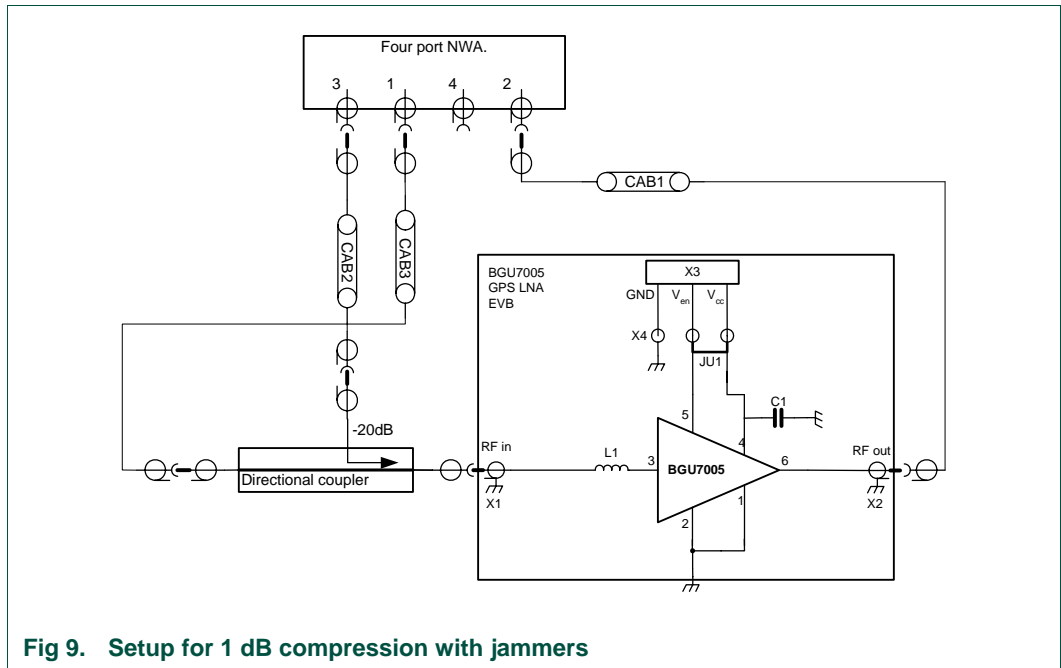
Four port NWA.

3 1 4 2

CAB1

CAB2

CAB3

BGU7005
GPS LNA
EVB

X3

GND $V_{en}$ $V_{cc}$

X4

JU1

C1

5

4

-20dB

RF in

L1

3

BGU7005

6

RF out

Directional coupler

X1

2

1

X2

Fig 9. Setup for 1 dB compression with jammers